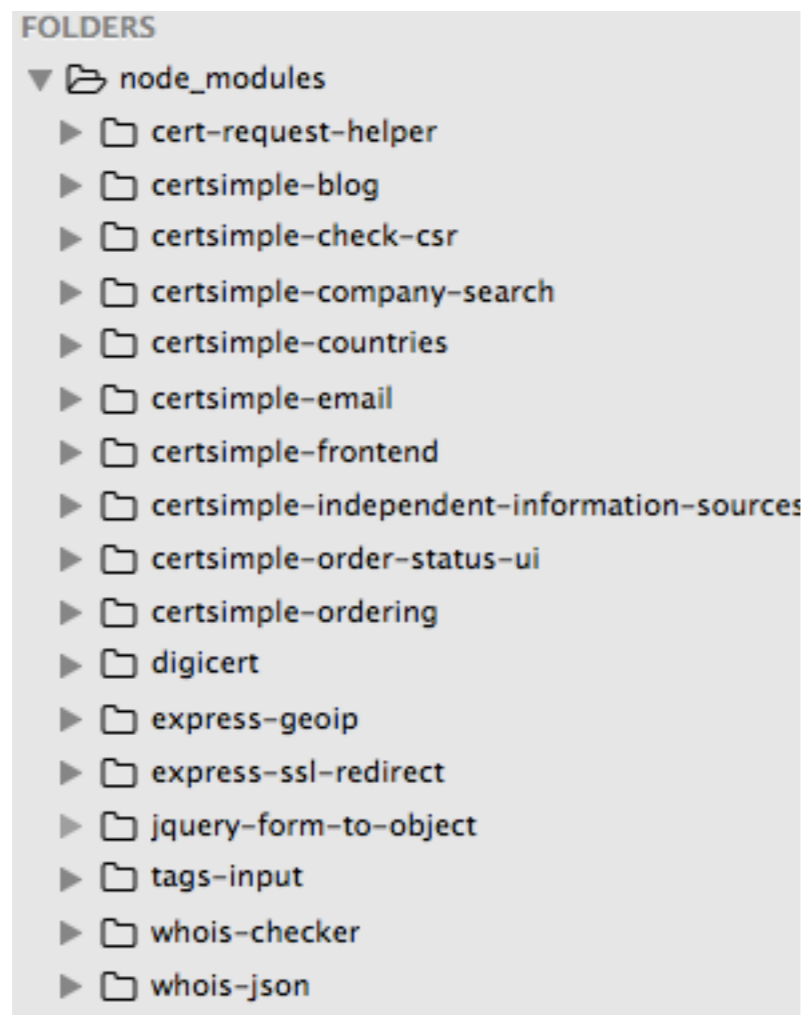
FOLDERS
node_modules
cert-request-helper
certsimple-blog
certsimple-check-csr
certsimple-company-search
certsimple-countries
certsimple-email
certsimple-frontend
certsimple-independent-information-sources
certsimple-order-status-ui
certsimple-ordering
digicert
express-geoip
express-ssl-redirect
jquery-form-to-object
tags-input
whois-checker
whois-json